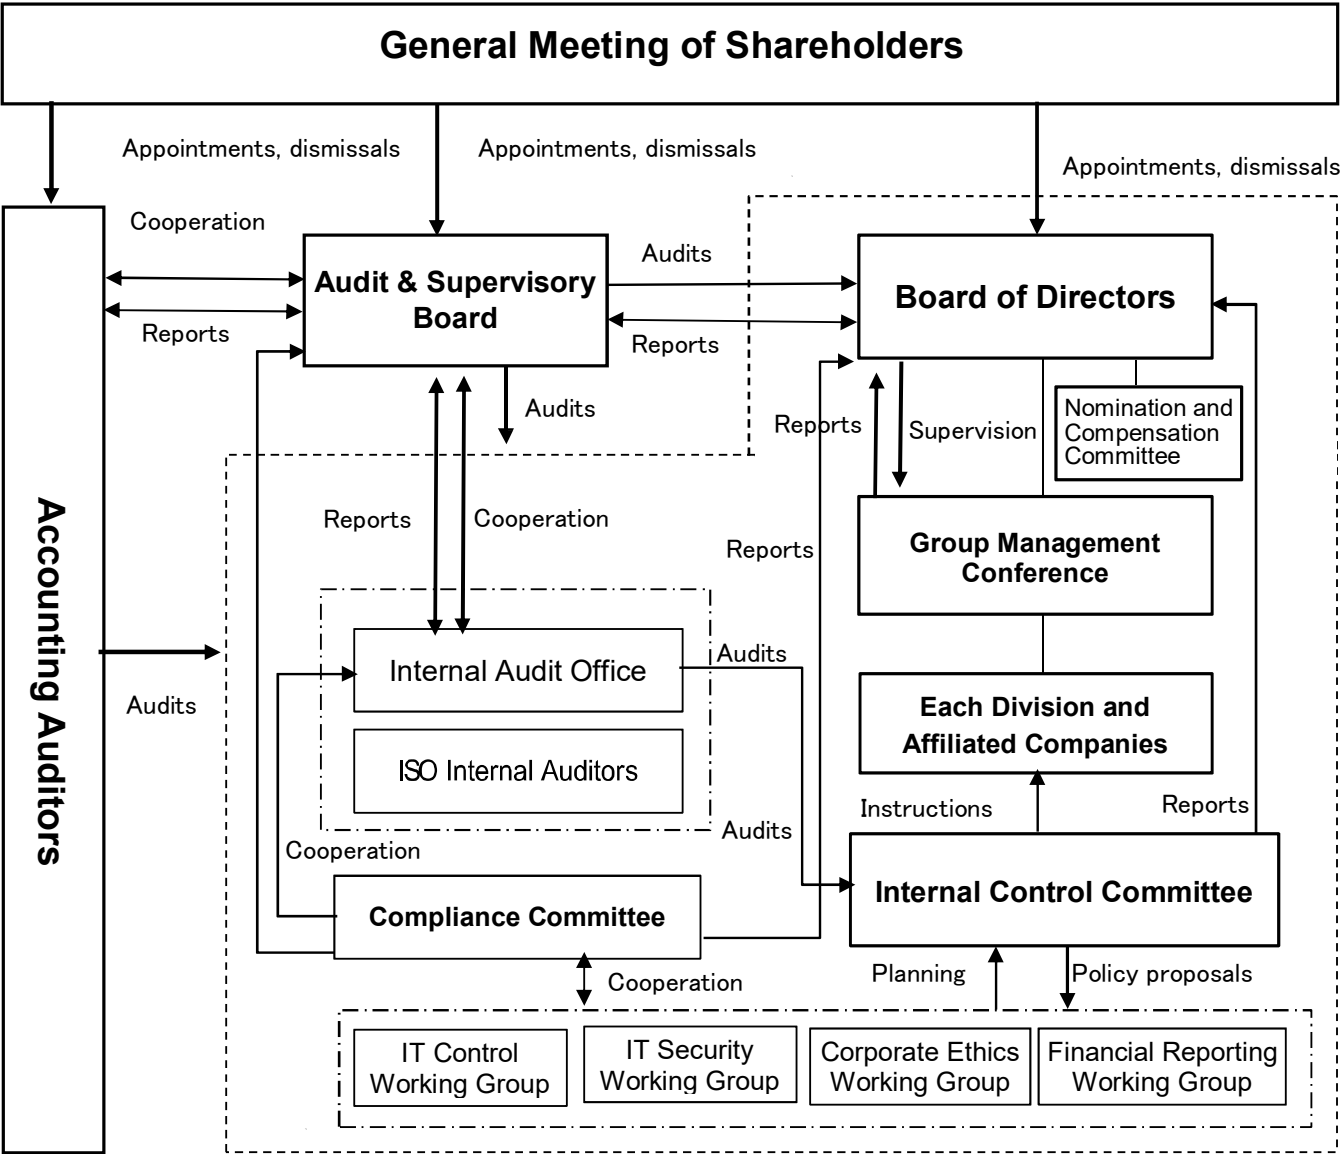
General Meeting of Shareholders

Appointments, dismissals

Appointments, dismissals

Appointments, dismissals

Cooperation

Reports

Audit & Supervisory Board

Audits

Reports

Board of Directors

Audits

Reports

Supervision

Nomination and Compensation Committee

Reports

Cooperation

Reports

Group Management Conference

Accounting Auditors

Audits

Internal Audit Office

Audits

ISO Internal Auditors

Each Division and Affiliated Companies

Instructions

Reports

Audits

Cooperation

Internal Control Committee

Compliance Committee

Cooperation

Planning

Policy proposals

IT Control Working Group

IT Security Working Group

Corporate Ethics Working Group

Financial Reporting Working Group